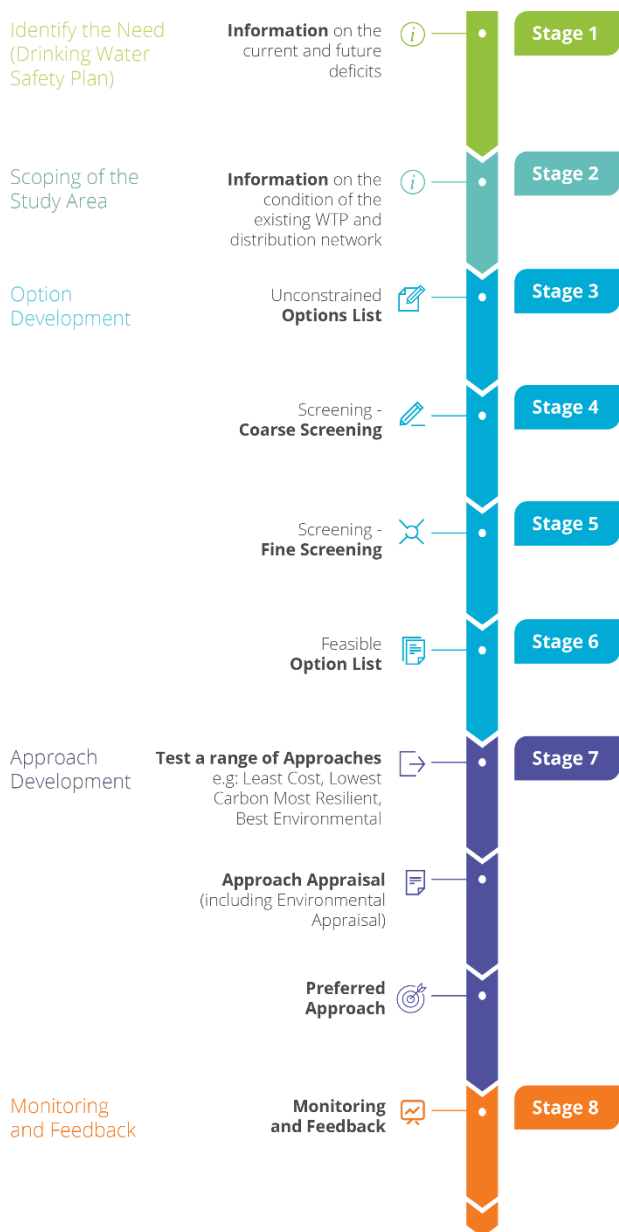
Identify the Need (Drinking Water Safety Plan)

**Information** on the current and future deficits

Stage 1

Scoping of the Study Area

**Information** on the condition of the existing WTP and distribution network

Stage 2

Option Development

Unconstrained **Options List**

Stage 3

Screening - **Coarse Screening**

Stage 4

Screening - **Fine Screening**

Stage 5

Feasible **Option List**

Stage 6

Approach Development

**Test a range of Approaches** e.g: Least Cost, Lowest Carbon Most Resilient, Best Environmental

Stage 7

**Approach Appraisal** (including Environmental Appraisal)

**Preferred Approach**

Monitoring and Feedback

**Monitoring and Feedback**

Stage 8